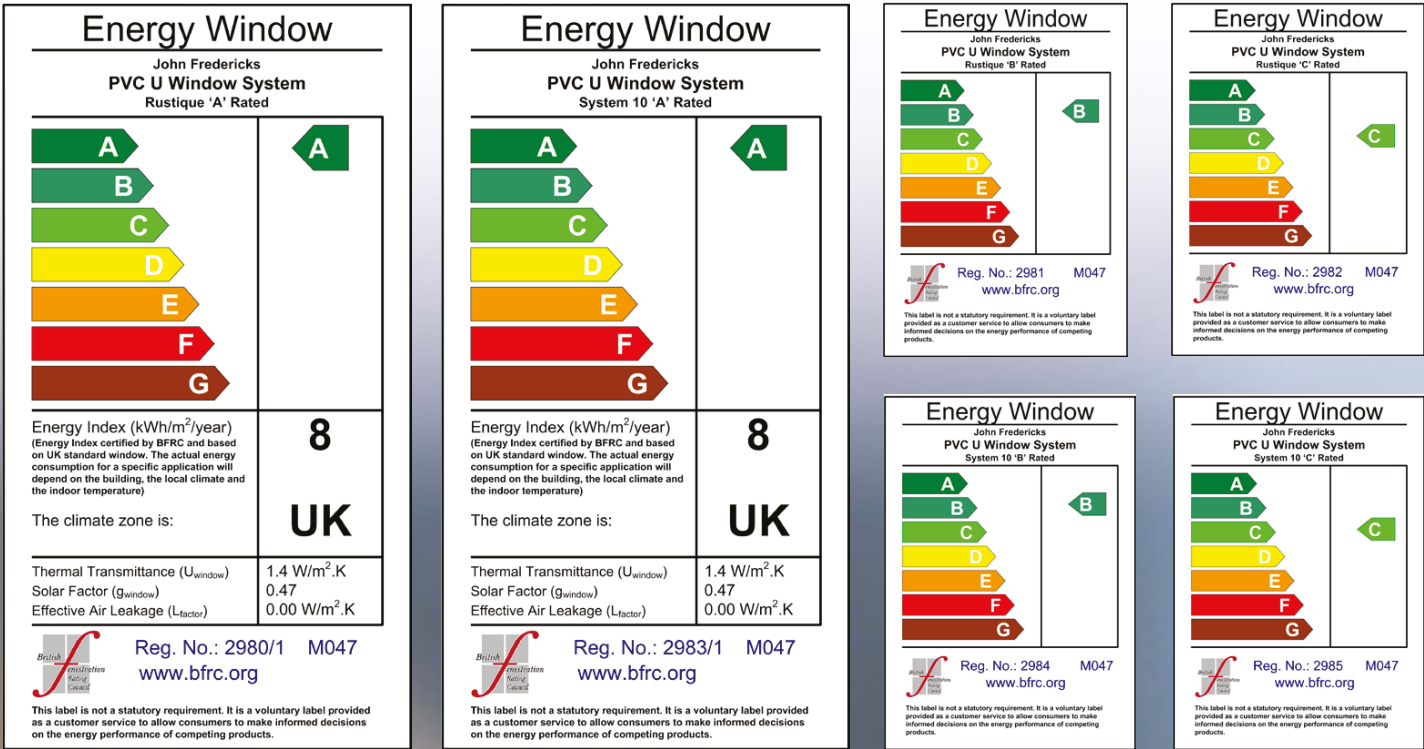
Energy Window

John Fredericks
PVC U Window System
Rustique 'A' Rated

A
B
C
D
E
F
G

A

Energy Index (kWh/m$^2$/year)
(Energy Index certified by BFRC and based on UK standard window. The actual energy consumption for a specific application will depend on the building, the local climate and the indoor temperature)

8

The climate zone is:

UK

Thermal Transmittance ($U_{window}$) 1.4 W/m$^2$.K
Solar Factor ($g_{window}$) 0.47
Effective Air Leakage ($L_{factor}$) 0.00 W/m$^2$.K

British Fenestration Rating Council

Reg. No.: 2980/1 M047
www.bfrc.org

This label is not a statutory requirement. It is a voluntary label provided as a customer service to allow consumers to make informed decisions on the energy performance of competing products.

Energy Window

John Fredericks
PVC U Window System
System 10 'A' Rated

A
B
C
D
E
F
G

A

Energy Index (kWh/m$^2$/year)
(Energy Index certified by BFRC and based on UK standard window. The actual energy consumption for a specific application will depend on the building, the local climate and the indoor temperature)

8

The climate zone is:

UK

Thermal Transmittance ($U_{window}$) 1.4 W/m$^2$.K
Solar Factor ($g_{window}$) 0.47
Effective Air Leakage ($L_{factor}$) 0.00 W/m$^2$.K

British Fenestration Rating Council

Reg. No.: 2983/1 M047
www.bfrc.org

This label is not a statutory requirement. It is a voluntary label provided as a customer service to allow consumers to make informed decisions on the energy performance of competing products.

Energy Window

John Fredericks
PVC U Window System
Rustique 'B' Rated

A
B
C
D
E
F
G

B

British Fenestration Rating Council

Reg. No.: 2981 M047
www.bfrc.org

This label is not a statutory requirement. It is a voluntary label provided as a customer service to allow consumers to make informed decisions on the energy performance of competing products.

Energy Window

John Fredericks
PVC U Window System
Rustique 'C' Rated

A
B
C
D
E
F
G

C

British Fenestration Rating Council

Reg. No.: 2982 M047
www.bfrc.org

This label is not a statutory requirement. It is a voluntary label provided as a customer service to allow consumers to make informed decisions on the energy performance of competing products.

Energy Window

John Fredericks
PVC U Window System
System 10 'B' Rated

A
B
C
D
E
F
G

B

British Fenestration Rating Council

Reg. No.: 2984 M047
www.bfrc.org

This label is not a statutory requirement. It is a voluntary label provided as a customer service to allow consumers to make informed decisions on the energy performance of competing products.

Energy Window

John Fredericks
PVC U Window System
System 10 'C' Rated

A
B
C
D
E
F
G

C

British Fenestration Rating Council

Reg. No.: 2985 M047
www.bfrc.org

This label is not a statutory requirement. It is a voluntary label provided as a customer service to allow consumers to make informed decisions on the energy performance of competing products.